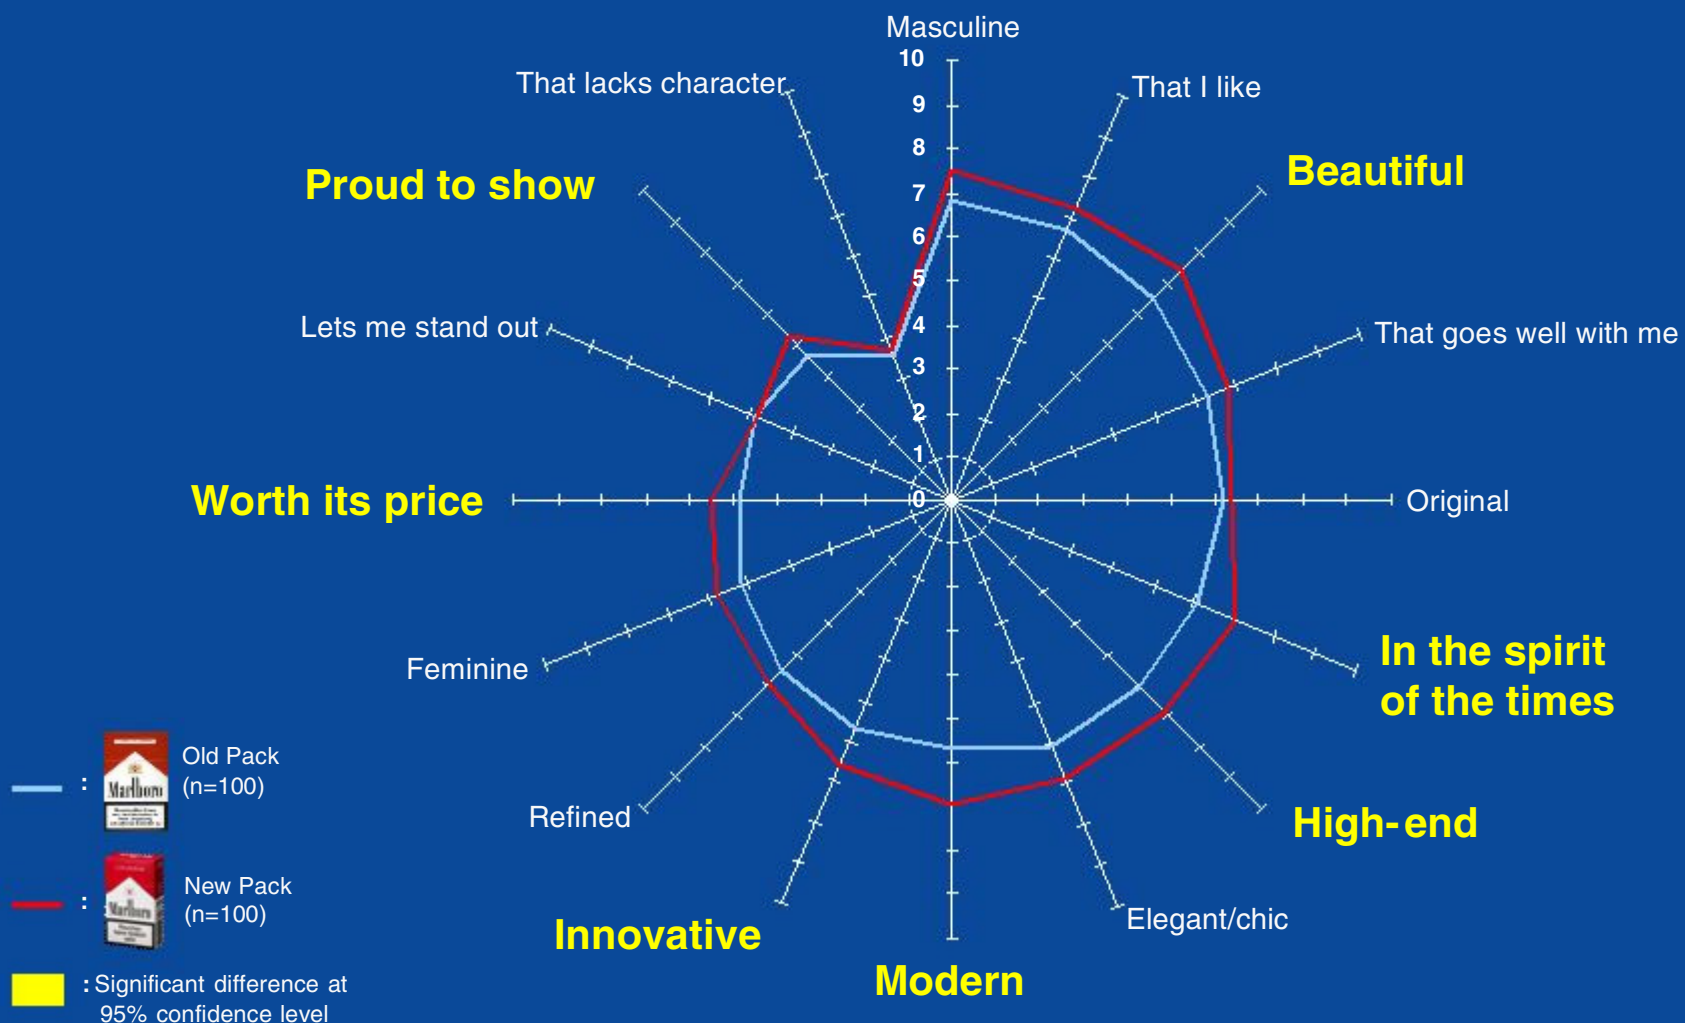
Masculine

10
9
8
7
6
5
4
3
2
1
0

That I like

Beautiful

That goes well with me

Original

In the spirit of the times

High-end

Elegant/chic

Modern

Innovative

Refined

Feminine

Worth its price

Lets me stand out

Proud to show

That lacks character

: Old Pack (n=100)

: New Pack (n=100)

: Significant difference at 95% confidence level